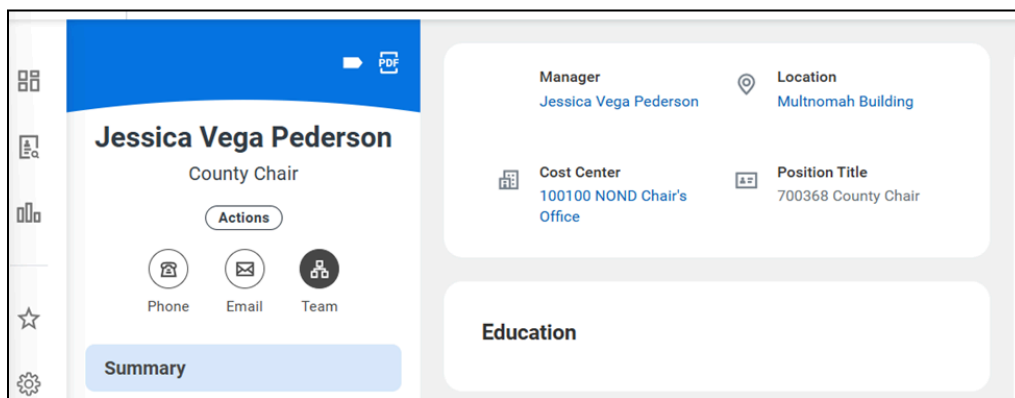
PDF

Jessica Vega Pederson

County Chair

Actions

Phone Email Team

Summary

Manager
Jessica Vega Pederson

Location
Multnomah Building

Cost Center
100100 NOND Chair's Office

Position Title
700368 County Chair

Education